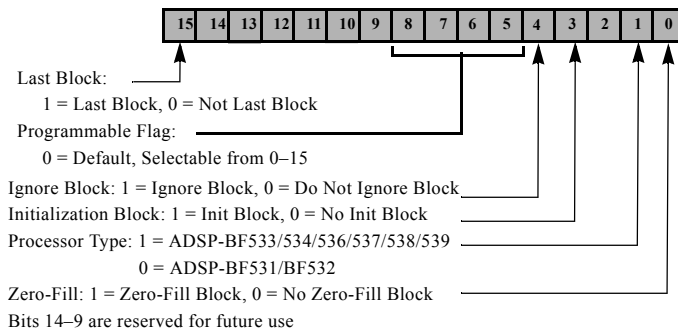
| 15 | 14 | 13 | 12 | 11 | 10 | 9 | 8 | 7 | 6 | 5 | 4 | 3 | 2 | 1 | 0 |
|---|---|---|---|---|---|---|---|---|---|---|---|---|---|---|---|

Last Block:
1 = Last Block, 0 = Not Last Block

Programmable Flag:
0 = Default, Selectable from 0–15

Ignore Block: 1 = Ignore Block, 0 = Do Not Ignore Block

Initialization Block: 1 = Init Block, 0 = No Init Block

Processor Type: 1 = ADSP-BF533/534/536/537/538/539
0 = ADSP-BF531/BF532

Zero-Fill: 1 = Zero-Fill Block, 0 = No Zero-Fill Block

Bits 14–9 are reserved for future use